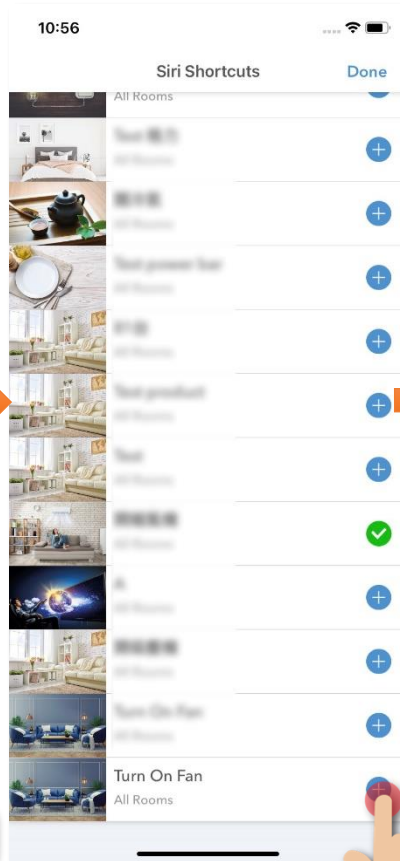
10:56

Siri Shortcuts

Done

All Rooms

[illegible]
All Rooms

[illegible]
All Rooms

Test power bar
All Rooms

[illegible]
All Rooms

Test product
All Rooms

Test
All Rooms

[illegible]
All Rooms

A
All Rooms

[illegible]
All Rooms

Turn On Fan
All Rooms

Turn On Fan
All Rooms